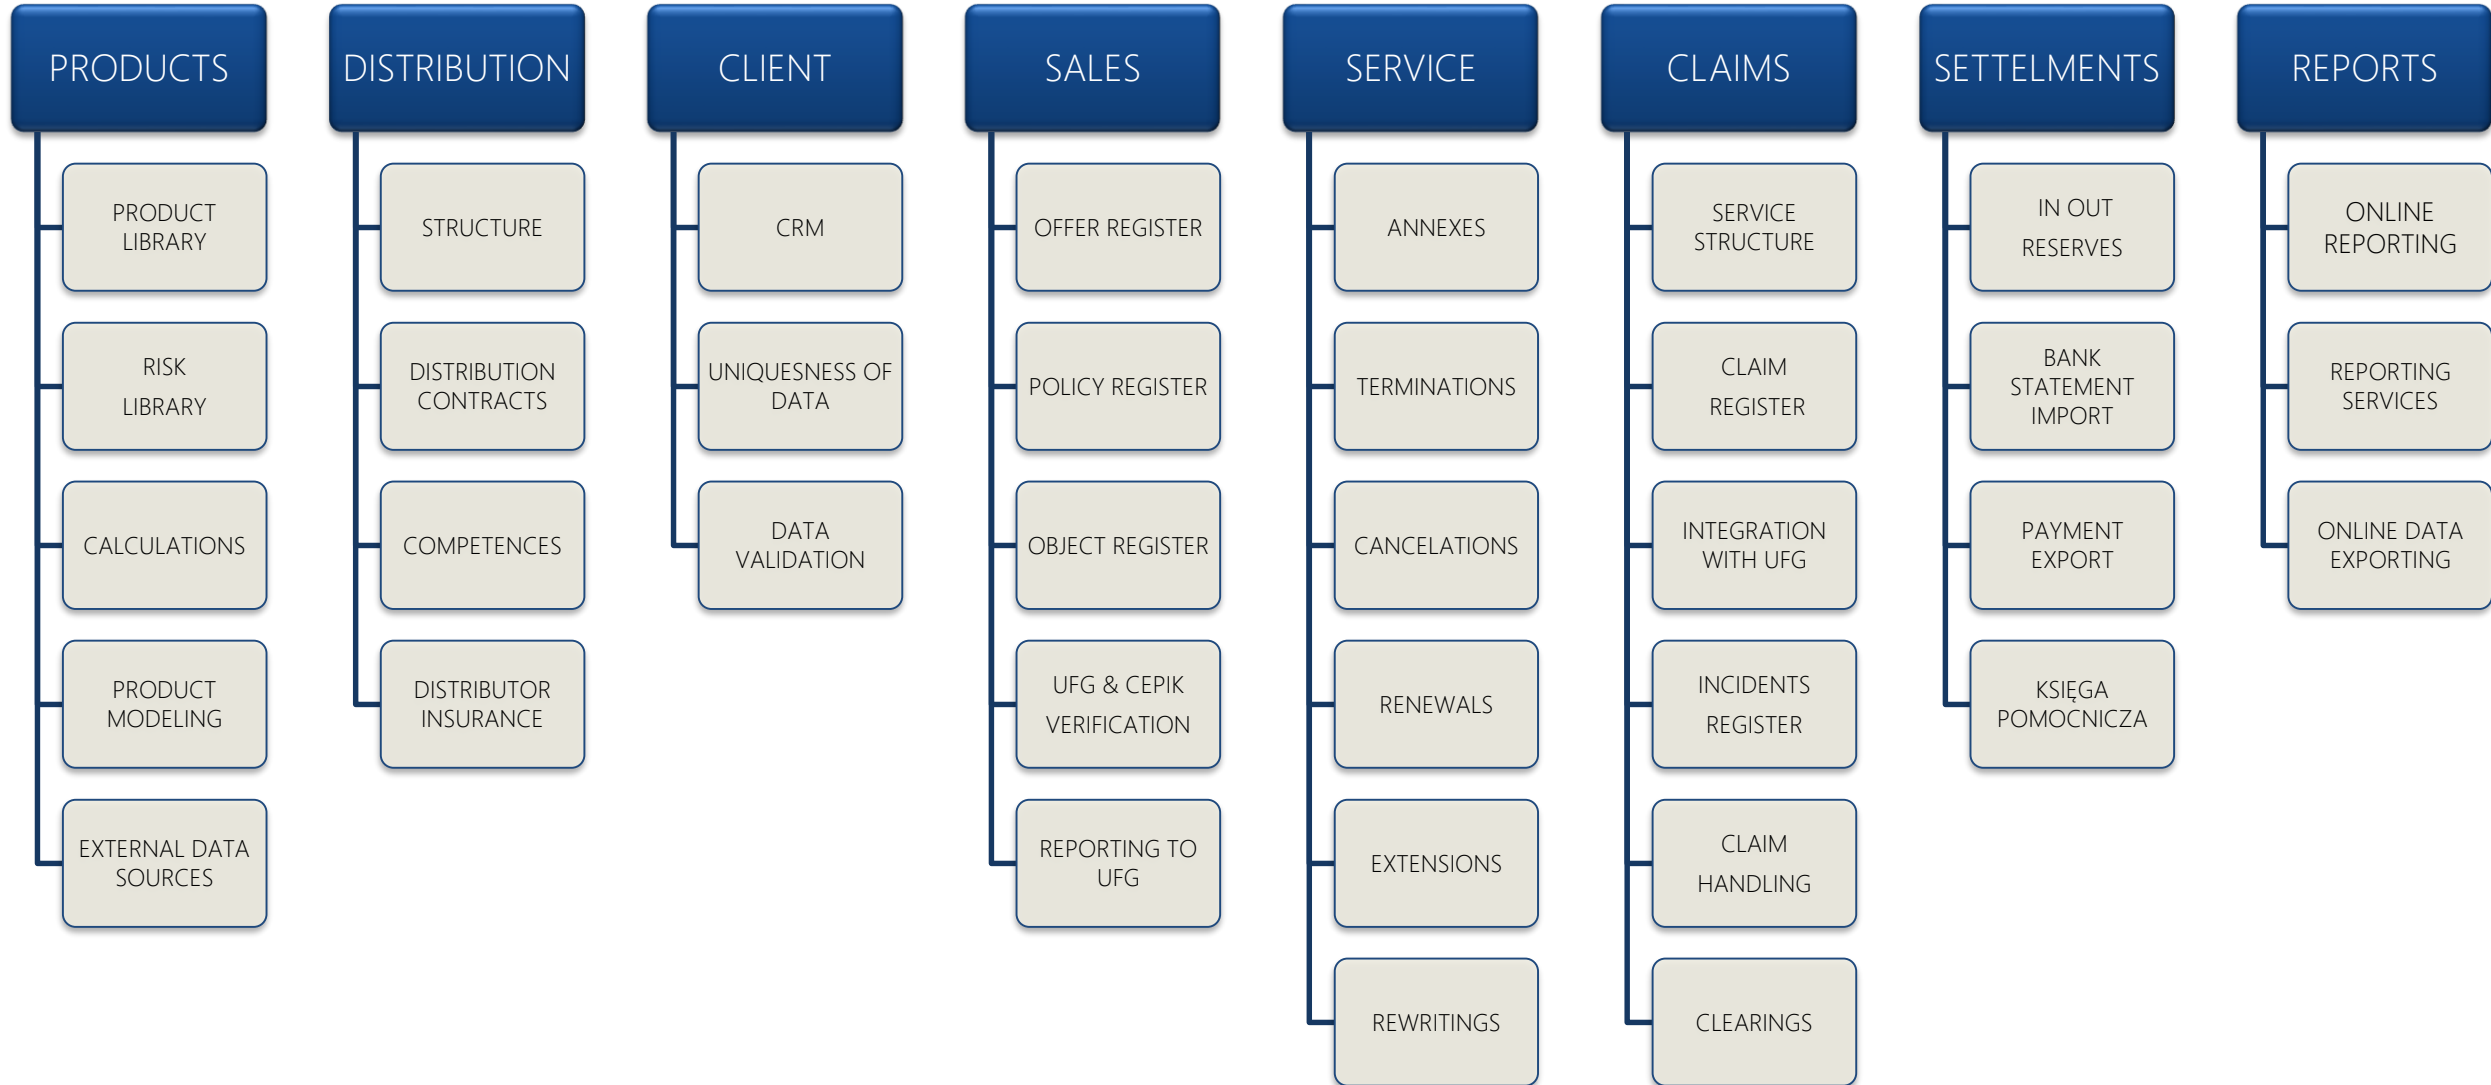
PRODUCTS

PRODUCT LIBRARY

RISK LIBRARY

CALCULATIONS

PRODUCT MODELING

EXTERNAL DATA SOURCES

DISTRIBUTION

STRUCTURE

DISTRIBUTION CONTRACTS

COMPETENCES

DISTRIBUTOR INSURANCE

CLIENT

CRM

UNIQUESNESS OF DATA

DATA VALIDATION

SALES

OFFER REGISTER

POLICY REGISTER

OBJECT REGISTER

UFG & CEPIK VERIFICATION

REPORTING TO UFG

SERVICE

ANNEXES

TERMINATIONS

CANCELATIONS

RENEWALS

EXTENSIONS

REWRITINGS

CLAIMS

SERVICE STRUCTURE

CLAIM REGISTER

INTEGRATION WITH UFG

INCIDENTS REGISTER

CLAIM HANDLING

CLEARINGS

SETTELMENTS

IN OUT RESERVES

BANK STATEMENT IMPORT

PAYMENT EXPORT

KSIĘGA POMOCNICZA

REPORTS

ONLINE REPORTING

REPORTING SERVICES

ONLINE DATA EXPORTING